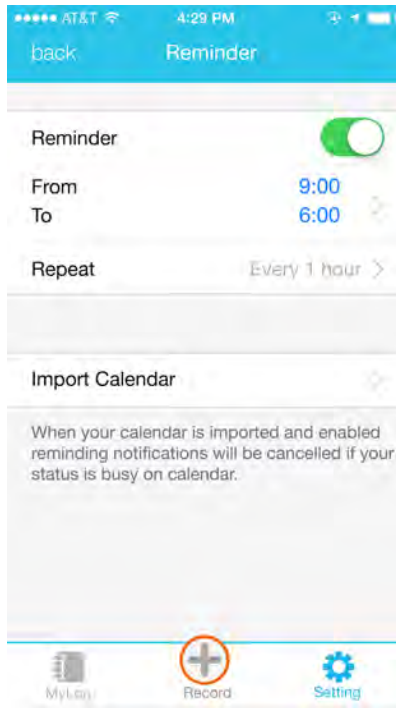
●●●●● AT&T 4:29 PM

back Reminder

Reminder

From 9:00
To 6:00

Repeat Every 1 hour >

Import Calendar

When your calendar is imported and enabled reminding notifications will be cancelled if your status is busy on calendar.

MyLog Record Setting